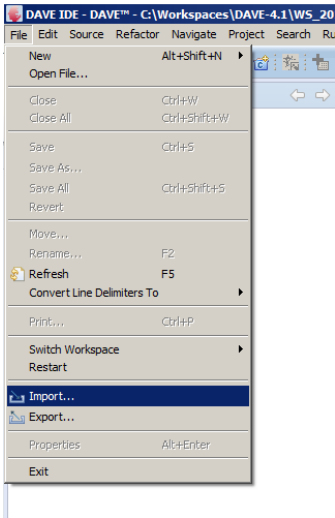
DAVE IDE - DAVE™ - C:\Workspaces\DAVE-4.1\WS_20

File Edit Source Refactor Navigate Search Project Ru

New Alt+Shift+N
Open File...

Close Ctrl+W
Close All Ctrl+Shift+W

Save Ctrl+S
Save As...
Save All Ctrl+Shift+S
Revert

Move...
Rename... F2
Refresh F5
Convert Line Delimiters To

Print... Ctrl+P

Switch Workspace
Restart

Import...
Export...

Properties Alt+Enter

Exit